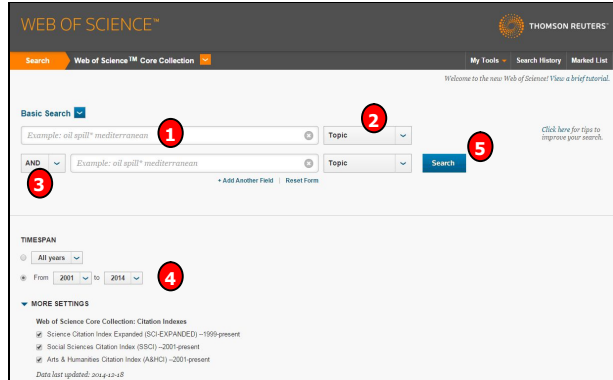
WEB OF SCIENCE™

THOMSON REUTERS

Search | Web of Science™ Core Collection

My Tools | Search History | Marked List

Welcome to the new Web of Science! View a brief tutorial.

Basic Search

Example: oil spill* mediterranean

1

2

Topic

Click here for tips to improve your search.

AND

Example: oil spill* mediterranean

Topic

Search

5

3

+ Add Another Field | Reset Form

TIMESPAN

All years

From 2001 to 2014

4

MORE SETTINGS

Web of Science Core Collection: Citation Indexes

Science Citation Index Expanded (SCI-EXPANDED) --1999-present

Social Sciences Citation Index (SSCI) --2001-present

Arts & Humanities Citation Index (A&HCI) --2001-present

Data last updated: 2014-12-18